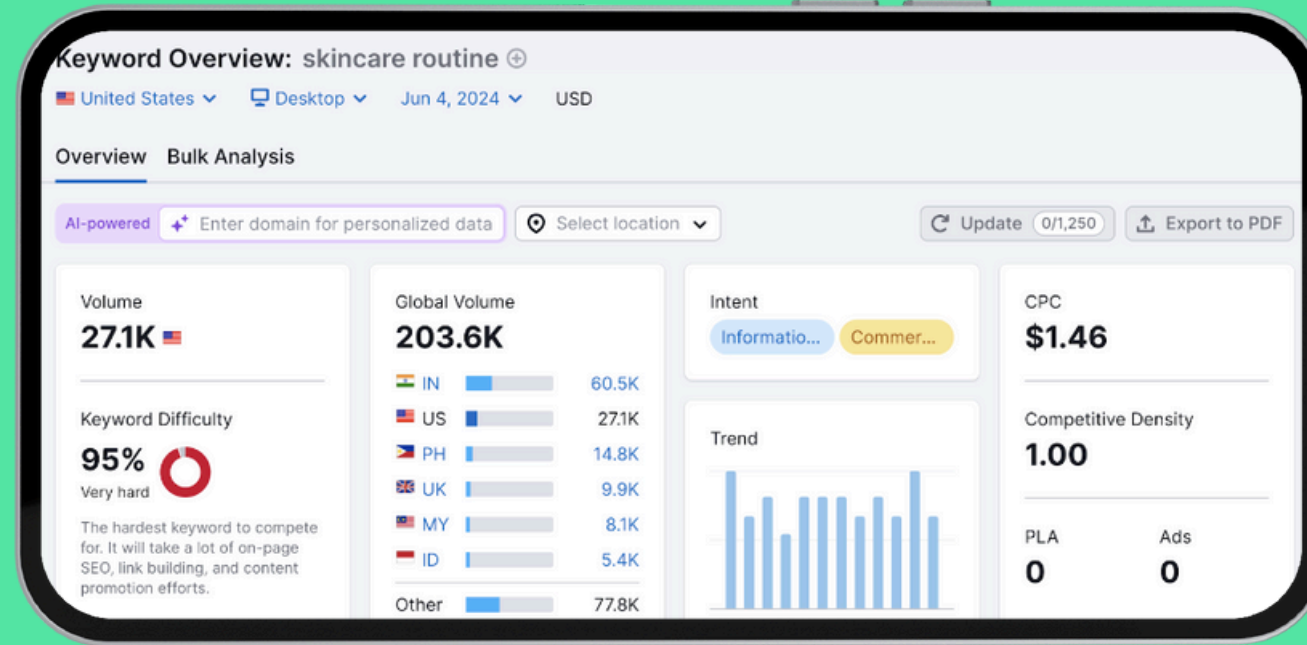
Keyword Overview: skincare routine ⊕

United States ⌄ Desktop ⌄ Jun 4, 2024 ⌄ USD

Overview Bulk Analysis

AI-powered Enter domain for personalized data Select location ⌄ Update 0/1,250 Export to PDF

Volume
27.1K

Keyword Difficulty
95%
Very hard

The hardest keyword to compete for. It will take a lot of on-page SEO, link building, and content promotion efforts.

Global Volume
203.6K

| | |
|---|---|
| IN | 60.5K |
| US | 27.1K |
| PH | 14.8K |
| UK | 9.9K |
| MY | 8.1K |
| ID | 5.4K |
| Other | 77.8K |

Intent
Informatio... Commer...

Trend

CPC
$1.46

Competitive Density
1.00

PLA
0

Ads
0